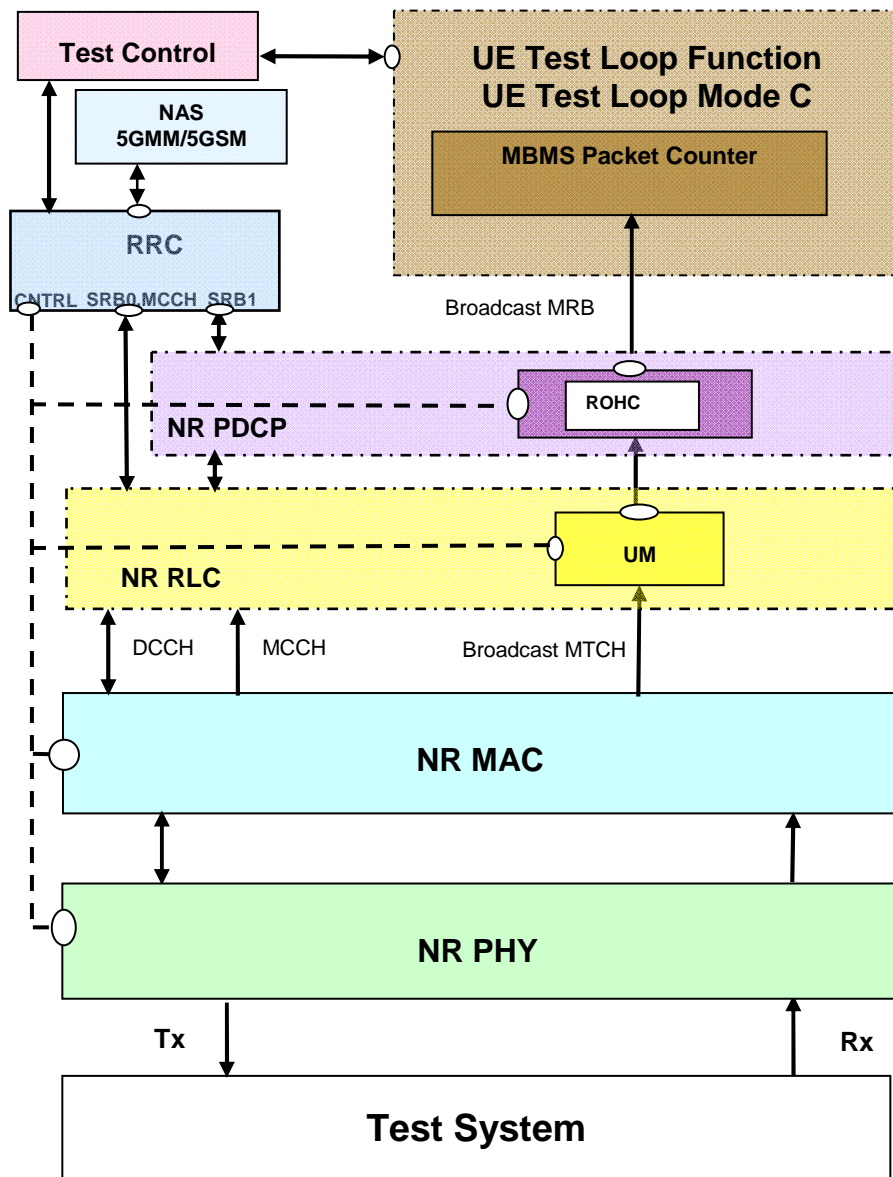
Test Control

UE Test Loop Function
UE Test Loop Mode C

MBMS Packet Counter

NAS
5GMM/5GSM

RRC

CNTRL SRB0 MCCH SRB1

Broadcast MRB

ROHC

NR PDCP

UM

NR RLC

DCCH

MCCH

Broadcast MTCH

NR MAC

NR PHY

Tx

Rx

Test System